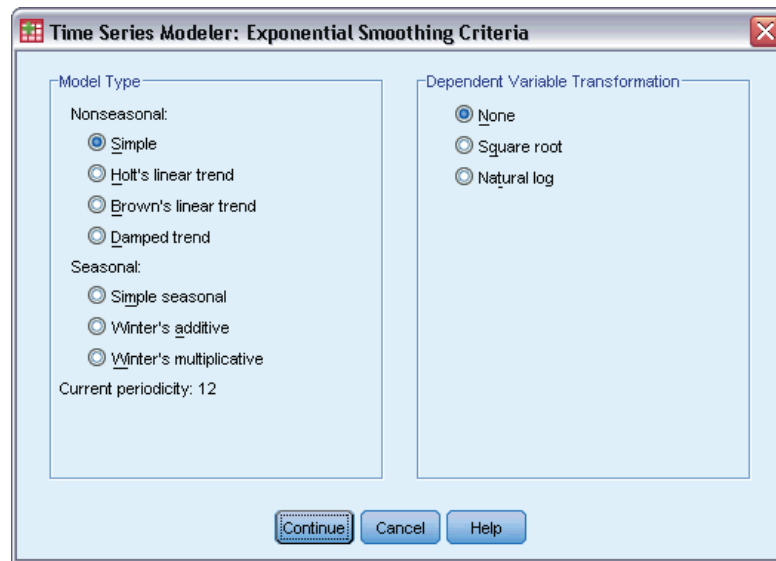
Time Series Modeler: Exponential Smoothing Criteria

Model Type

Nonseasonal:

Simple

Holt's linear trend

Brown's linear trend

Damped trend

Seasonal:

Simple seasonal

Winter's additive

Winter's multiplicative

Current periodicity: 12

Dependent Variable Transformation

None

Square root

Natural log

Continue Cancel Help